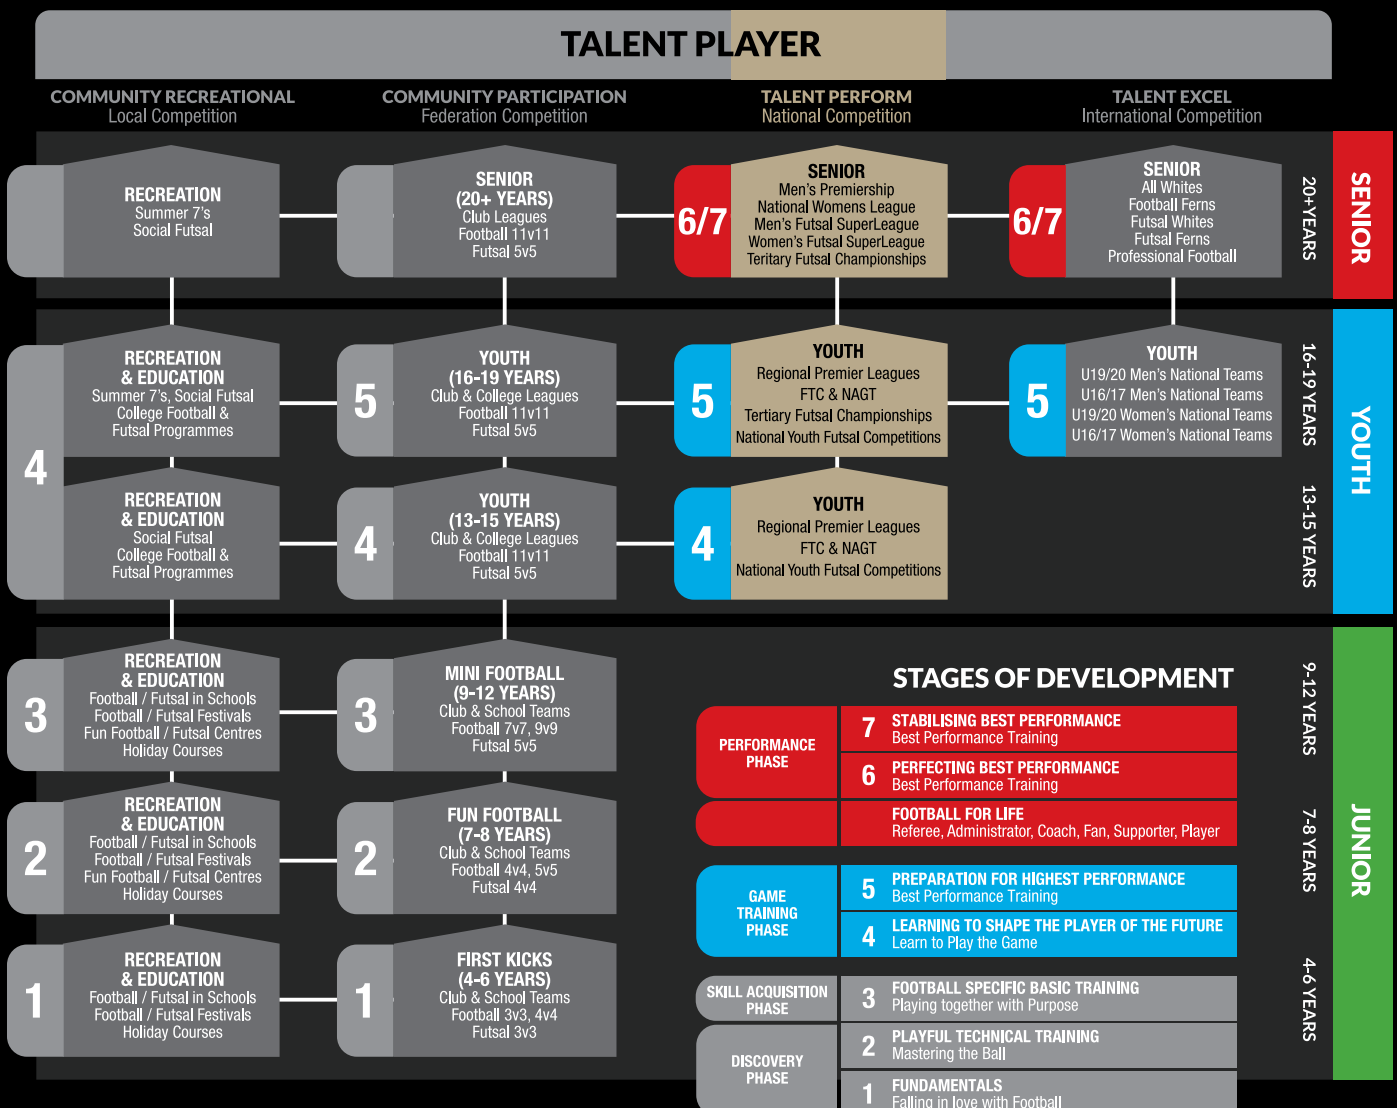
TALENT PLAYER

COMMUNITY RECREATIONAL
Local Competition

COMMUNITY PARTICIPATION
Federation Competition

TALENT PERFORM
National Competition

TALENT EXCEL
International Competition

RECREATION
Summer 7's
Social Futsal

SENIOR
(20+ YEARS)
Club Leagues
Football 11v11
Futsal 5v5

6/7
SENIOR
Men's Premiership
National Womens League
Men's Futsal SuperLeague
Women's Futsal SuperLeague
Teritary Futsal Championships

6/7
SENIOR
All Whites
Football Ferns
Futsal Whites
Futsal Ferns
Professional Football

20+YEARS
SENIOR

4
RECREATION
& EDUCATION
Summer 7's, Social Futsal
College Football &
Futsal Programmes

5
YOUTH
(16-19 YEARS)
Club & College Leagues
Football 11v11
Futsal 5v5

5
YOUTH
Regional Premier Leagues
FTC & NAGT
Tertiary Futsal Championships
National Youth Futsal Competitions

5
YOUTH
U19/20 Men's National Teams
U16/17 Men's National Teams
U19/20 Women's National Teams
U16/17 Women's National Teams

16-19 YEARS
YOUTH

RECREATION
& EDUCATION
Social Futsal
College Football &
Futsal Programmes

4
YOUTH
(13-15 YEARS)
Club & College Leagues
Football 11v11
Futsal 5v5

4
YOUTH
Regional Premier Leagues
FTC & NAGT
National Youth Futsal Competitions

13-15 YEARS

3
RECREATION
& EDUCATION
Football / Futsal in Schools
Football / Futsal Festivals
Fun Football / Futsal Centres
Holiday Courses

3
MINI FOOTBALL
(9-12 YEARS)
Club & School Teams
Football 7v7, 9v9
Futsal 5v5

STAGES OF DEVELOPMENT

9-12 YEARS

PERFORMANCE PHASE
7 STABILISING BEST PERFORMANCE
Best Performance Training
6 PERFECTING BEST PERFORMANCE
Best Performance Training
FOOTBALL FOR LIFE
Referee, Administrator, Coach, Fan, Supporter, Player

2
RECREATION
& EDUCATION
Football / Futsal in Schools
Football / Futsal Festivals
Fun Football / Futsal Centres
Holiday Courses

2
FUN FOOTBALL
(7-8 YEARS)
Club & School Teams
Football 4v4, 5v5
Futsal 4v4

7-8 YEARS
JUNIOR

GAME TRAINING PHASE
5 PREPARATION FOR HIGHEST PERFORMANCE
Best Performance Training
4 LEARNING TO SHAPE THE PLAYER OF THE FUTURE
Learn to Play the Game

1
RECREATION
& EDUCATION
Football / Futsal in Schools
Football / Futsal Festivals
Holiday Courses

1
FIRST KICKS
(4-6 YEARS)
Club & School Teams
Football 3v3, 4v4
Futsal 3v3

SKILL ACQUISITION PHASE
3 FOOTBALL SPECIFIC BASIC TRAINING
Playing together with Purpose

DISCOVERY PHASE
2 PLAYFUL TECHNICAL TRAINING
Mastering the Ball
1 FUNDAMENTALS
Falling in love with Football

4-6 YEARS